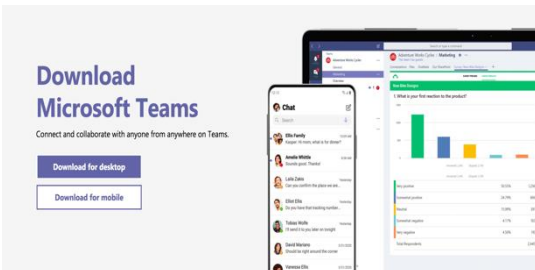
Download Microsoft Teams

Connect and collaborate with anyone from anywhere on Teams.

Download for desktop

Download for mobile

Chat

Ellis Family

Amalia Whitte

Luis Zaleski

Ellie Danek

Tobias Wolfe

David Mariano

Vanessa Ellis

1. What is your first reaction to the product?

Very positive

Somewhat positive

Neutral

Somewhat negative

Very negative

Total Respondents